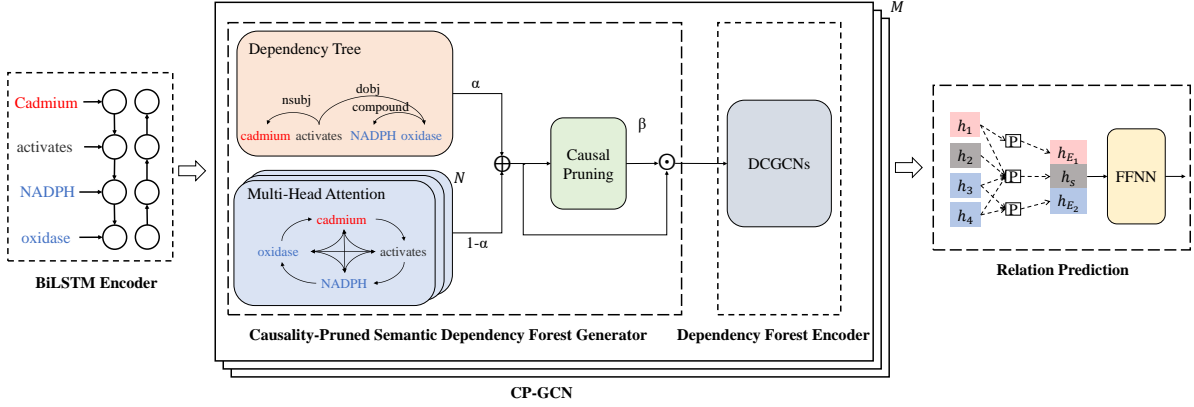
Cadmium
activates
NADPH
oxidase
BiLSTM Encoder

M

Dependency Tree
nsubj
dobj
compound
cadmium activates NADPH oxidase

α

Multi-Head Attention
N
cadmium
oxidase
activates
NADPH

1-α

Causal Pruning
β

DCGCNs

Causality-Pruned Semantic Dependency Forest Generator
Dependency Forest Encoder
CP-GCN

$h_1$
$h_2$
$h_3$
$h_4$
P
P
P
$h_{E_1}$
$h_s$
$h_{E_2}$
FFNN
Relation Prediction